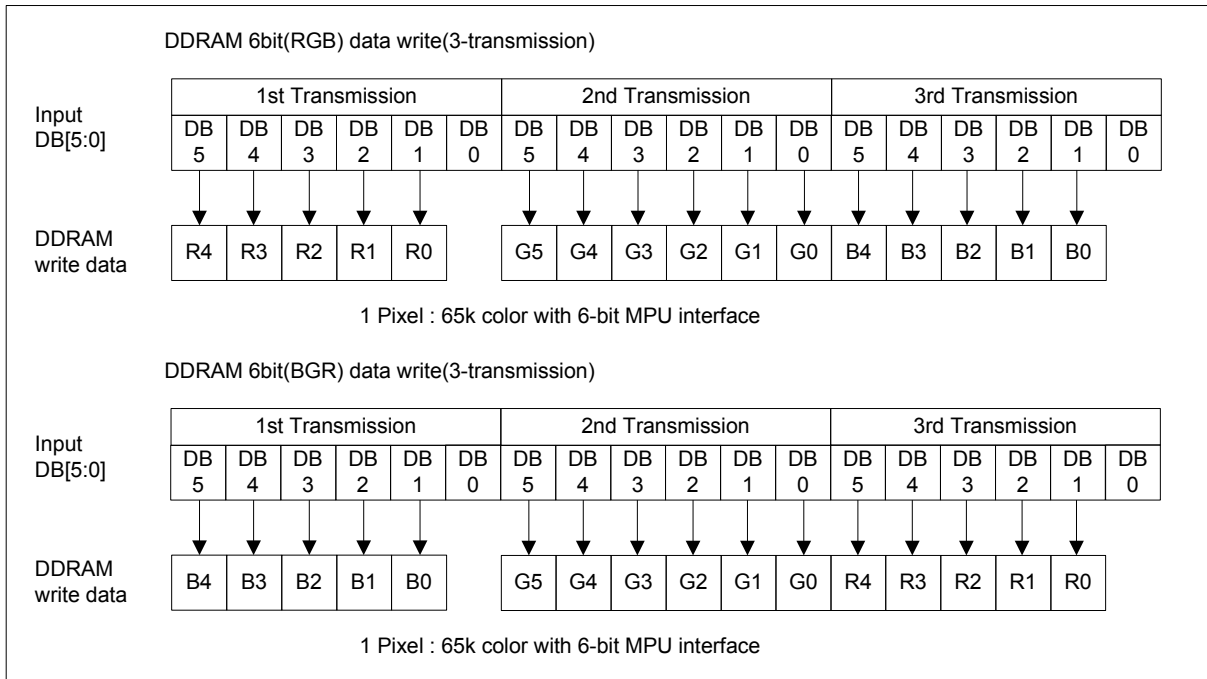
DDRAM 6bit(RGB) data write(3-transmission)

Input DB[5:0]

| 1st Transmission | | | | | | 2nd Transmission | | | | | | 3rd Transmission | | | | | |
|---|---|---|---|---|---|---|---|---|---|---|---|---|---|---|---|---|---|
| DB 5 | DB 4 | DB 3 | DB 2 | DB 1 | DB 0 | DB 5 | DB 4 | DB 3 | DB 2 | DB 1 | DB 0 | DB 5 | DB 4 | DB 3 | DB 2 | DB 1 | DB 0 |

DDRAM write data

| R4 | R3 | R2 | R1 | R0 | G5 | G4 | G3 | G2 | G1 | G0 | B4 | B3 | B2 | B1 | B0 |
|---|---|---|---|---|---|---|---|---|---|---|---|---|---|---|---|

1 Pixel : 65k color with 6-bit MPU interface

DDRAM 6bit(BGR) data write(3-transmission)

Input DB[5:0]

| 1st Transmission | | | | | | 2nd Transmission | | | | | | 3rd Transmission | | | | | |
|---|---|---|---|---|---|---|---|---|---|---|---|---|---|---|---|---|---|
| DB 5 | DB 4 | DB 3 | DB 2 | DB 1 | DB 0 | DB 5 | DB 4 | DB 3 | DB 2 | DB 1 | DB 0 | DB 5 | DB 4 | DB 3 | DB 2 | DB 1 | DB 0 |

DDRAM write data

| B4 | B3 | B2 | B1 | B0 | G5 | G4 | G3 | G2 | G1 | G0 | R4 | R3 | R2 | R1 | R0 |
|---|---|---|---|---|---|---|---|---|---|---|---|---|---|---|---|

1 Pixel : 65k color with 6-bit MPU interface